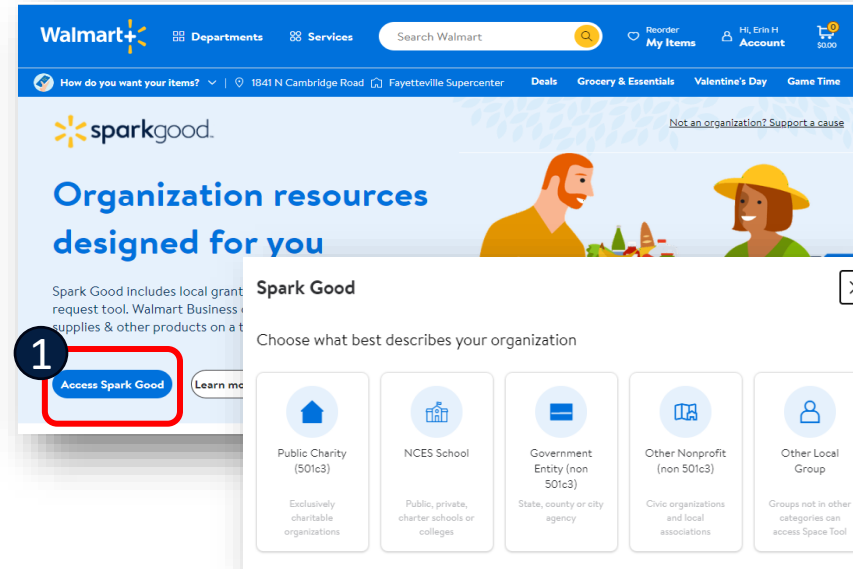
Walmart

Departments Services Search Walmart

Reorder My Items

Hi, Erin H Account

0 $0.00

How do you want your items? | 1841 N Cambridge Road Fayetteville Supercenter Deals Grocery & Essentials Valentine's Day Game Time

sparkgood.

Not an organization? Support a cause

Organization resources designed for you

Spark Good includes local grant request tool. Walmart Business supplies & other products on a t

1

Access Spark Good

Learn mo

Spark Good

Choose what best describes your organization

Public Charity (501c3)

Exclusively charitable organizations

NCES School

Public, private, charter schools or colleges

Government Entity (non 501c3)

State, county or city agency

Other Nonprofit (non 501c3)

Civic organizations and local associations

Other Local Group

Groups not in other categories can access Space Tool